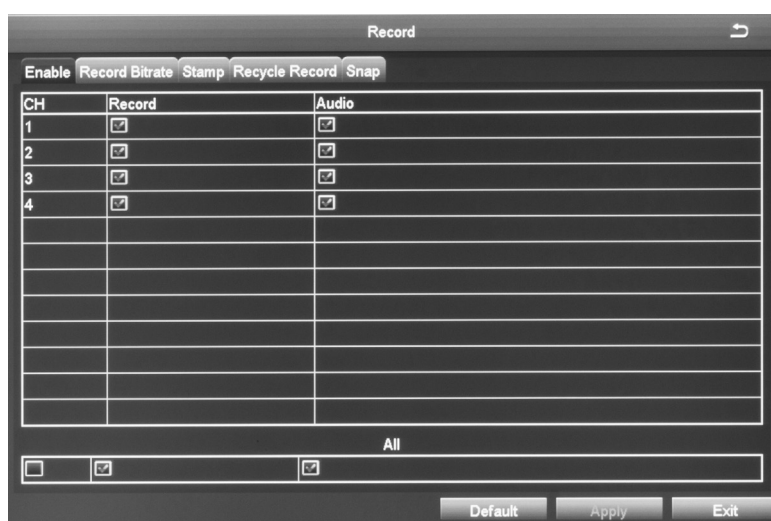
Record

Enable Record Bitrate Stamp Recycle Record Snap

| CH | Record | Audio |
|---|---|---|
| 1 | ☑ | ☑ |
| 2 | ☑ | ☑ |
| 3 | ☑ | ☑ |
| 4 | ☑ | ☑ |
| | | |
| | | |
| | | |
| | | |
| | | |
| | | |
| | | |
| | | |

All

| ☐ | ☑ | ☑ |
|---|---|---|

Default Apply Exit